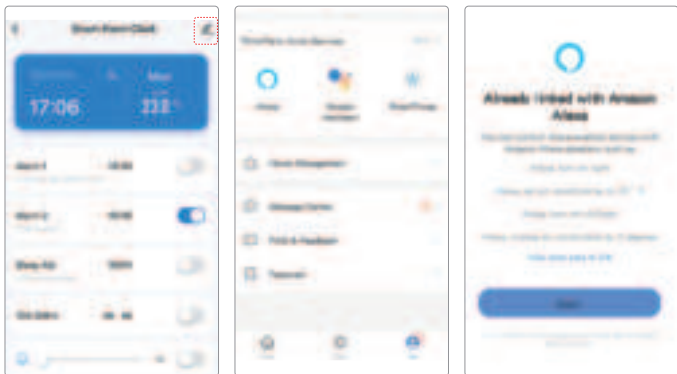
Smart Alarm Clock

17:06

Alarm 1

Alarm 2

Sleep Aid

Third-Party Voice Services

Alexa

Google Assistant

SmartThings

Home Management

Message Center

FAQ & Feedback

Settings

Already linked with Amazon Alexa

View more skills in APP

Done